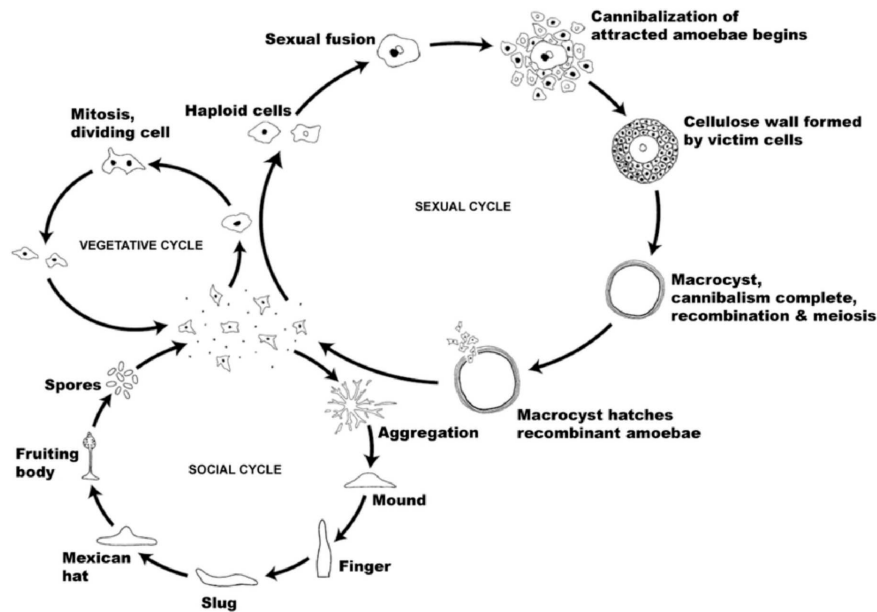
Sexual fusion

Cannibalization of attracted amoebae begins

Cellulose wall formed by victim cells

Mitosis, dividing cell

Haploid cells

SEXUAL CYCLE

VEGETATIVE CYCLE

Macrocyst, cannibalism complete, recombination & meiosis

Spores

Macrocyst hatches recombinant amoebae

Aggregation

Fruiting body

SOCIAL CYCLE

Mound

Mexican hat

Finger

Slug